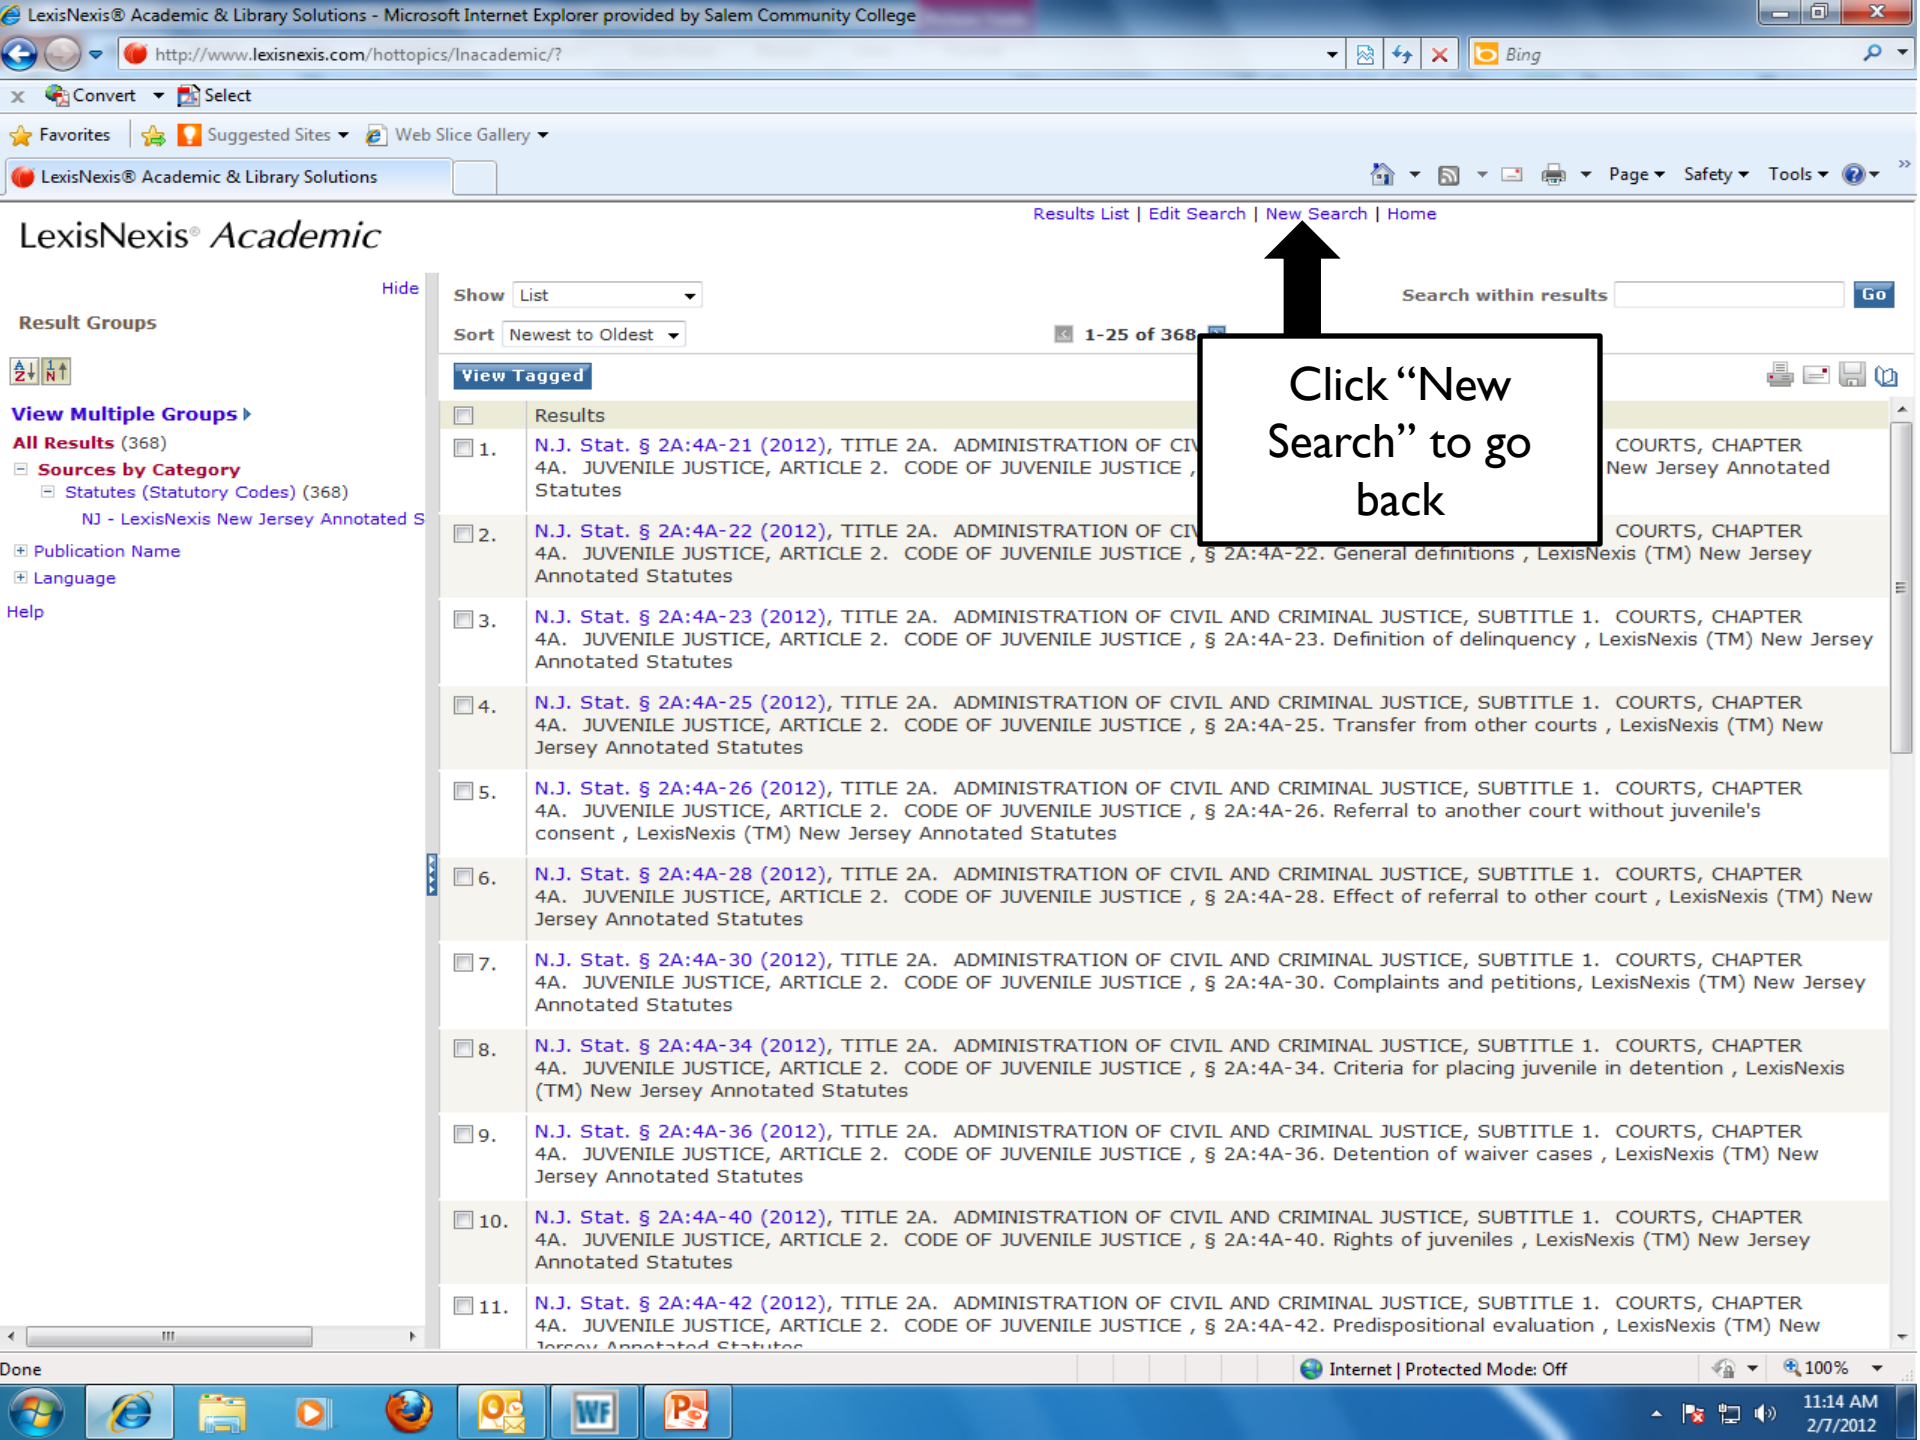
LexisNexis® Academic & Library Solutions - Microsoft Internet Explorer provided by Salem Community College

http://www.lexisnexis.com/hottopics/lnacademic/?

Bing

Convert Select

Favorites Suggested Sites Web Slice Gallery

LexisNexis® Academic & Library Solutions

Page Safety Tools

LexisNexis® Academic

Results List | Edit Search | New Search | Home

Hide

Result Groups

View Multiple Groups

All Results (368)

Sources by Category

Statutes (Statutory Codes) (368)

NJ - LexisNexis New Jersey Annotated S

Publication Name

Language

Help

Show List

Sort Newest to Oldest

1-25 of 368

Search within results Go

View Tagged

Click "New Search" to go back

Results

1. N.J. Stat. § 2A:4A-21 (2012), TITLE 2A. ADMINISTRATION OF CI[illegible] COURTS, CHAPTER 4A. JUVENILE JUSTICE, ARTICLE 2. CODE OF JUVENILE JUSTICE , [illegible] New Jersey Annotated Statutes

2. N.J. Stat. § 2A:4A-22 (2012), TITLE 2A. ADMINISTRATION OF CI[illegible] COURTS, CHAPTER 4A. JUVENILE JUSTICE, ARTICLE 2. CODE OF JUVENILE JUSTICE , § 2A:4A-22. General definitions , LexisNexis (TM) New Jersey Annotated Statutes

3. N.J. Stat. § 2A:4A-23 (2012), TITLE 2A. ADMINISTRATION OF CIVIL AND CRIMINAL JUSTICE, SUBTITLE 1. COURTS, CHAPTER 4A. JUVENILE JUSTICE, ARTICLE 2. CODE OF JUVENILE JUSTICE , § 2A:4A-23. Definition of delinquency , LexisNexis (TM) New Jersey Annotated Statutes

4. N.J. Stat. § 2A:4A-25 (2012), TITLE 2A. ADMINISTRATION OF CIVIL AND CRIMINAL JUSTICE, SUBTITLE 1. COURTS, CHAPTER 4A. JUVENILE JUSTICE, ARTICLE 2. CODE OF JUVENILE JUSTICE , § 2A:4A-25. Transfer from other courts , LexisNexis (TM) New Jersey Annotated Statutes

5. N.J. Stat. § 2A:4A-26 (2012), TITLE 2A. ADMINISTRATION OF CIVIL AND CRIMINAL JUSTICE, SUBTITLE 1. COURTS, CHAPTER 4A. JUVENILE JUSTICE, ARTICLE 2. CODE OF JUVENILE JUSTICE , § 2A:4A-26. Referral to another court without juvenile's consent , LexisNexis (TM) New Jersey Annotated Statutes

6. N.J. Stat. § 2A:4A-28 (2012), TITLE 2A. ADMINISTRATION OF CIVIL AND CRIMINAL JUSTICE, SUBTITLE 1. COURTS, CHAPTER 4A. JUVENILE JUSTICE, ARTICLE 2. CODE OF JUVENILE JUSTICE , § 2A:4A-28. Effect of referral to other court , LexisNexis (TM) New Jersey Annotated Statutes

7. N.J. Stat. § 2A:4A-30 (2012), TITLE 2A. ADMINISTRATION OF CIVIL AND CRIMINAL JUSTICE, SUBTITLE 1. COURTS, CHAPTER 4A. JUVENILE JUSTICE, ARTICLE 2. CODE OF JUVENILE JUSTICE , § 2A:4A-30. Complaints and petitions, LexisNexis (TM) New Jersey Annotated Statutes

8. N.J. Stat. § 2A:4A-34 (2012), TITLE 2A. ADMINISTRATION OF CIVIL AND CRIMINAL JUSTICE, SUBTITLE 1. COURTS, CHAPTER 4A. JUVENILE JUSTICE, ARTICLE 2. CODE OF JUVENILE JUSTICE , § 2A:4A-34. Criteria for placing juvenile in detention , LexisNexis (TM) New Jersey Annotated Statutes

9. N.J. Stat. § 2A:4A-36 (2012), TITLE 2A. ADMINISTRATION OF CIVIL AND CRIMINAL JUSTICE, SUBTITLE 1. COURTS, CHAPTER 4A. JUVENILE JUSTICE, ARTICLE 2. CODE OF JUVENILE JUSTICE , § 2A:4A-36. Detention of waiver cases , LexisNexis (TM) New Jersey Annotated Statutes

10. N.J. Stat. § 2A:4A-40 (2012), TITLE 2A. ADMINISTRATION OF CIVIL AND CRIMINAL JUSTICE, SUBTITLE 1. COURTS, CHAPTER 4A. JUVENILE JUSTICE, ARTICLE 2. CODE OF JUVENILE JUSTICE , § 2A:4A-40. Rights of juveniles , LexisNexis (TM) New Jersey Annotated Statutes

11. N.J. Stat. § 2A:4A-42 (2012), TITLE 2A. ADMINISTRATION OF CIVIL AND CRIMINAL JUSTICE, SUBTITLE 1. COURTS, CHAPTER 4A. JUVENILE JUSTICE, ARTICLE 2. CODE OF JUVENILE JUSTICE , § 2A:4A-42. Predispositional evaluation , LexisNexis (TM) New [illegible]

Done Internet | Protected Mode: Off 100%

11:14 AM 2/7/2012